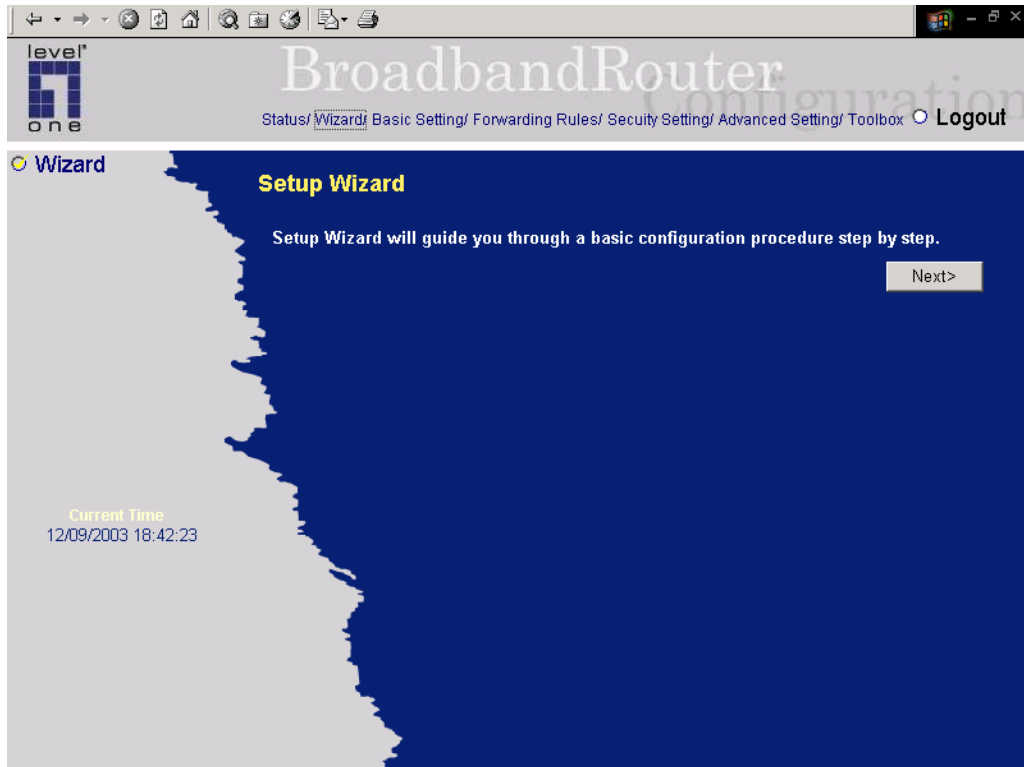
level one

BroadbandRouter Configuration

Status/ Wizard/ Basic Setting/ Forwarding Rules/ Secuity Setting/ Advanced Setting/ Toolbox Logout

Wizard

Setup Wizard

Setup Wizard will guide you through a basic configuration procedure step by step.

Next>

Current Time
12/09/2003 18:42:23